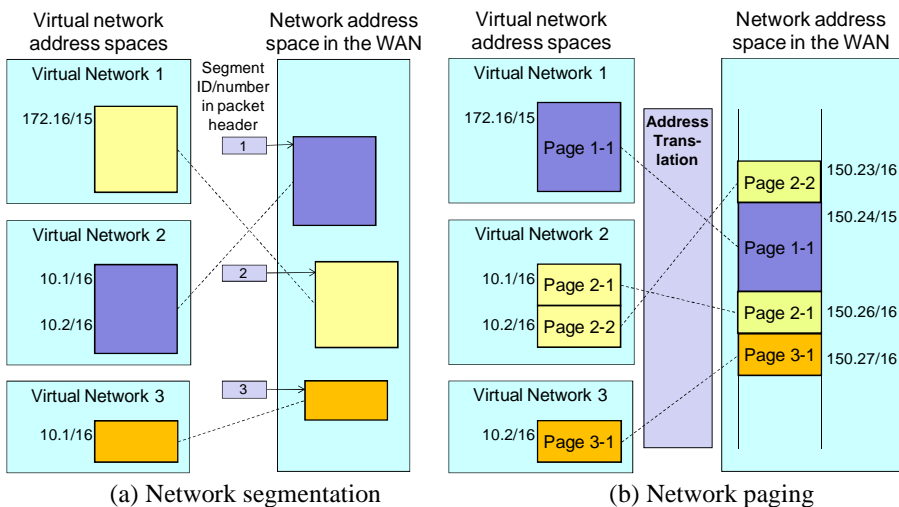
Virtual network address spaces

Network address space in the WAN

Virtual Network 1

172.16/15

Segment ID/number in packet header

1

Virtual Network 2

10.1/16

10.2/16

2

Virtual Network 3

10.1/16

3

(a) Network segmentation

Virtual network address spaces

Network address space in the WAN

Virtual Network 1

172.16/15

Page 1-1

Address Translation

Virtual Network 2

10.1/16

Page 2-1

10.2/16

Page 2-2

Virtual Network 3

10.2/16

Page 3-1

Page 2-2

150.23/16

150.24/15

Page 1-1

Page 2-1

150.26/16

Page 3-1

150.27/16

(b) Network paging